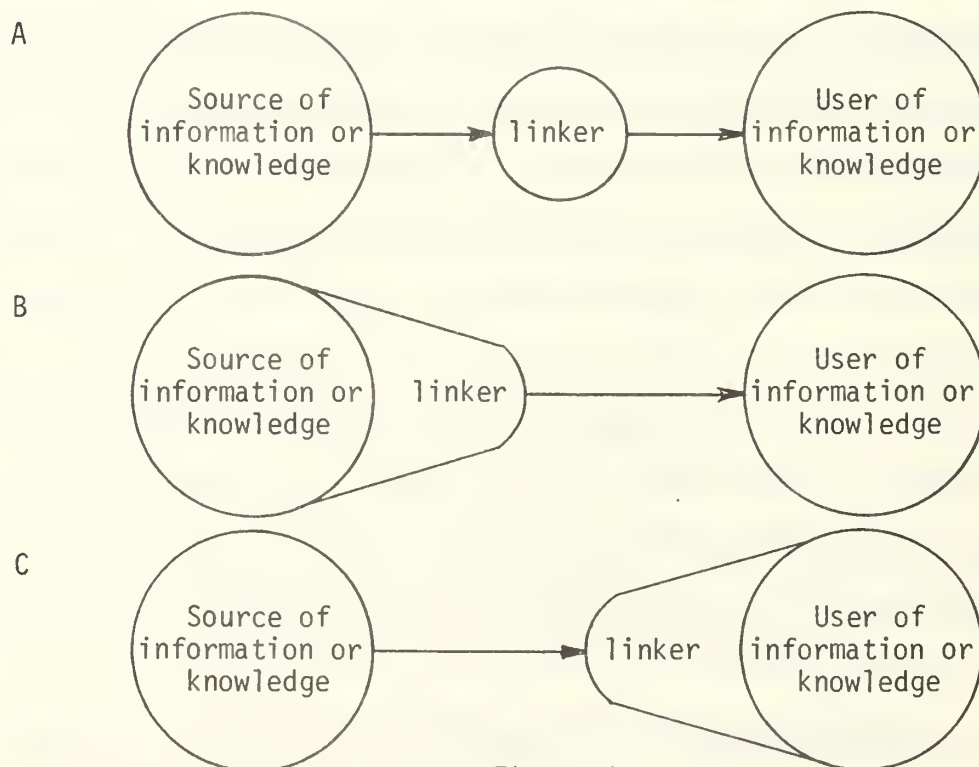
A

Source of information or knowledge

linker

User of information or knowledge

B

Source of information or knowledge

linker

User of information or knowledge

C

Source of information or knowledge

linker

User of information or knowledge